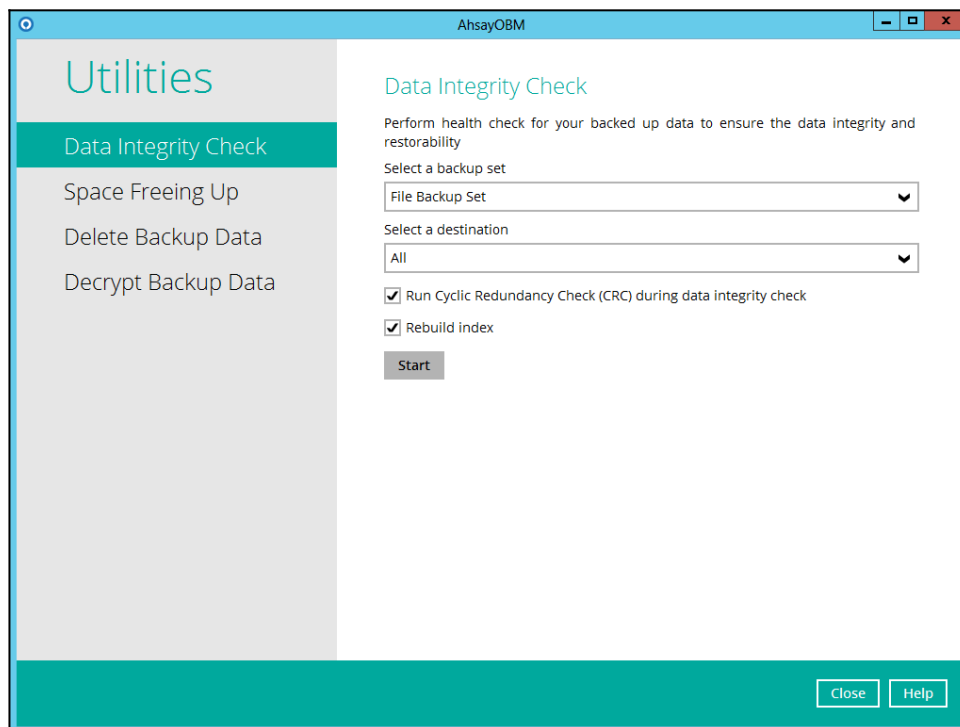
AhsayOBM

Utilities

Data Integrity Check

Space Freeing Up

Delete Backup Data

Decrypt Backup Data

Data Integrity Check

Perform health check for your backed up data to ensure the data integrity and restorability

Select a backup set

File Backup Set

Select a destination

All

Run Cyclic Redundancy Check (CRC) during data integrity check

Rebuild index

Start

Close

Help